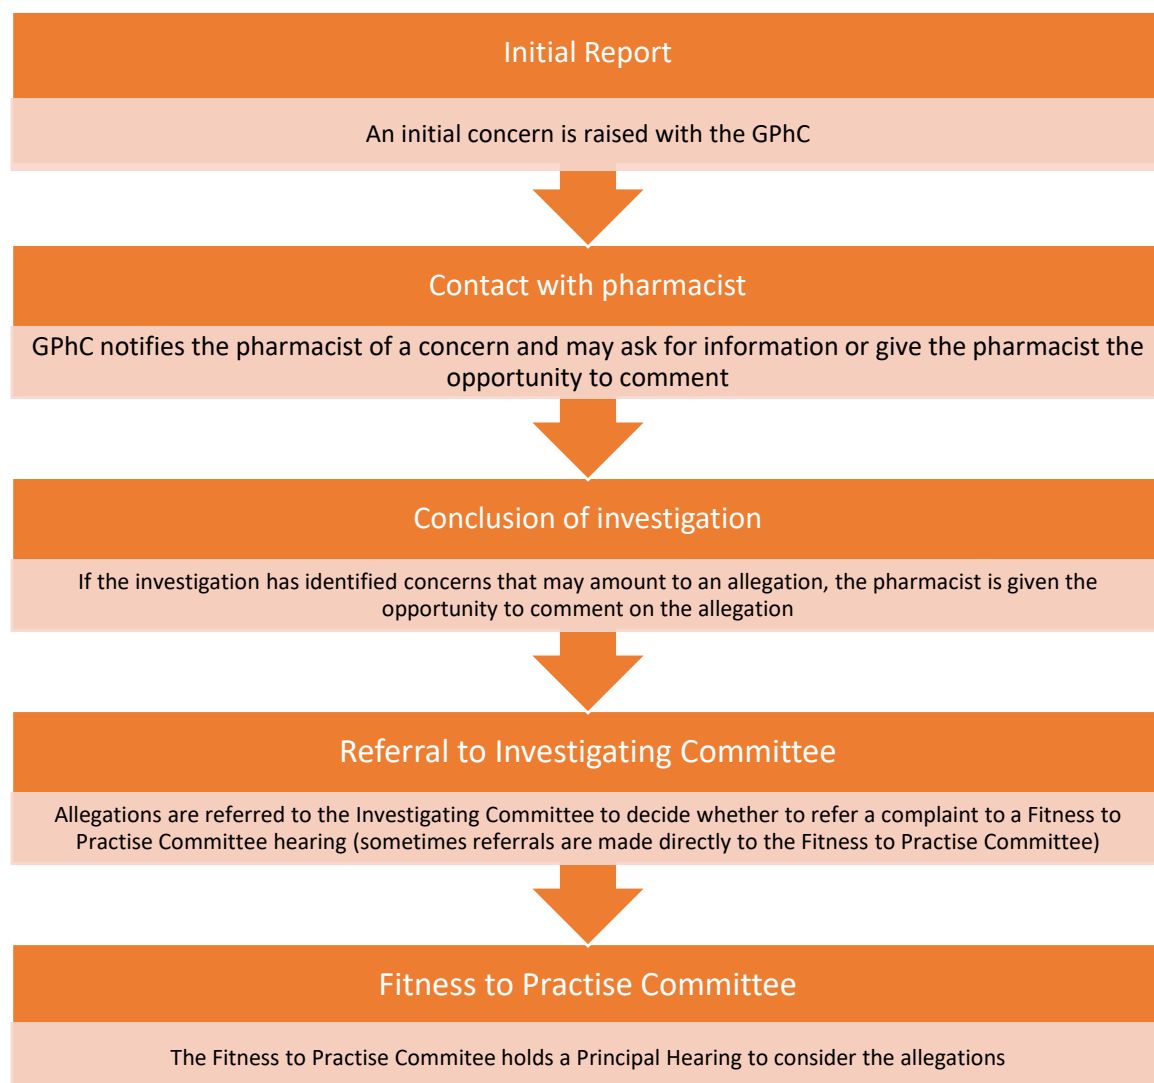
Initial Report

An initial concern is raised with the GPhC

Contact with pharmacist

GPhC notifies the pharmacist of a concern and may ask for information or give the pharmacist the opportunity to comment

Conclusion of investigation

If the investigation has identified concerns that may amount to an allegation, the pharmacist is given the opportunity to comment on the allegation

Referral to Investigating Committee

Allegations are referred to the Investigating Committee to decide whether to refer a complaint to a Fitness to Practise Committee hearing (sometimes referrals are made directly to the Fitness to Practise Committee)

Fitness to Practise Committee

The Fitness to Practise Commitee holds a Principal Hearing to consider the allegations